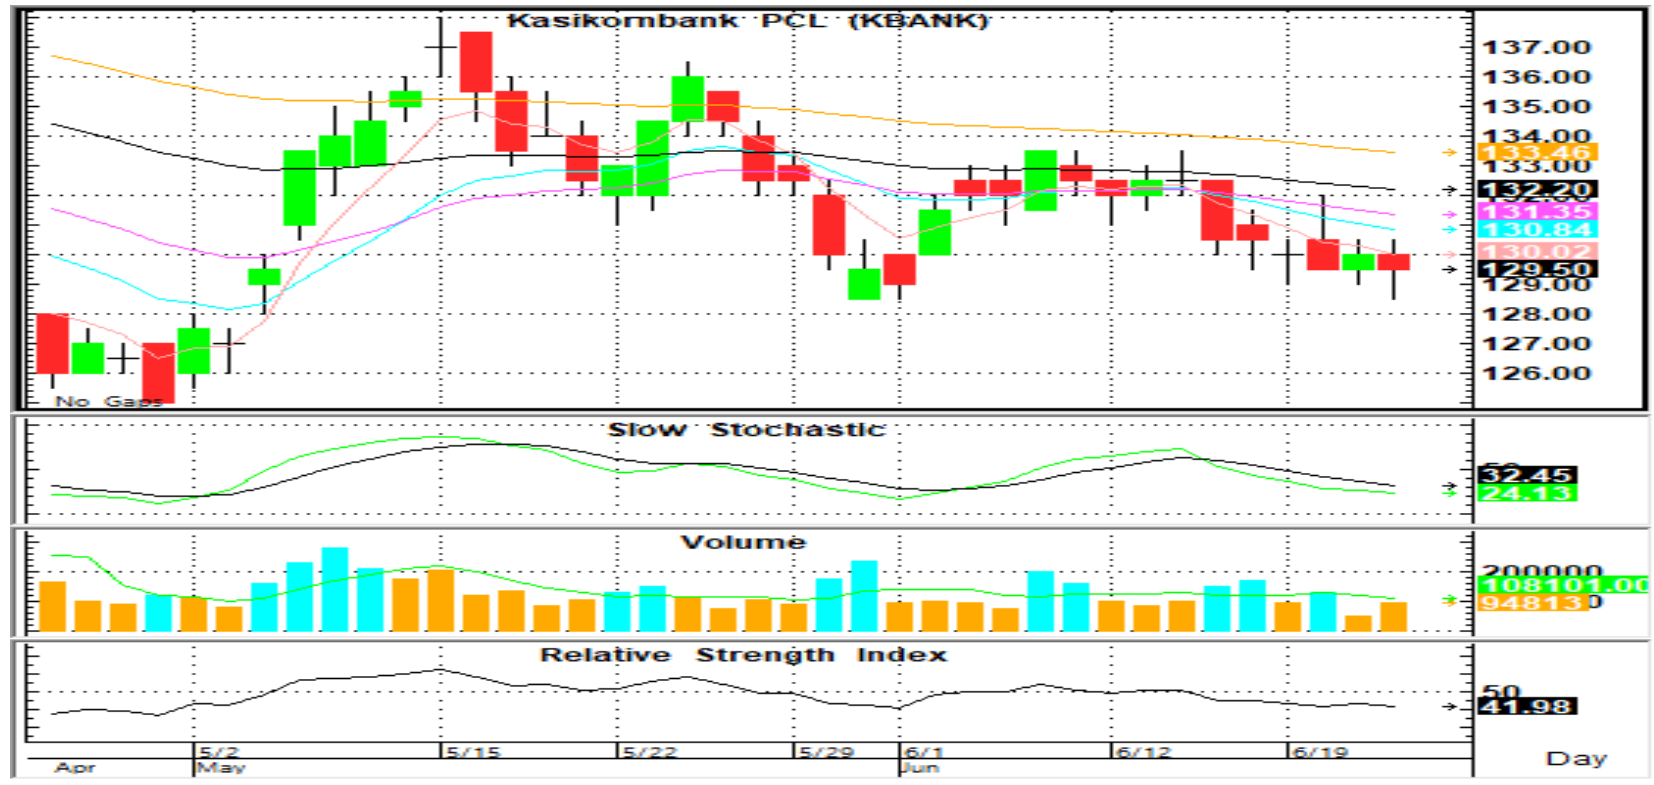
Kasikornbank PCL (KBANK)

137.00
136.00
135.00
134.00
133.46
133.00
132.20
131.35
130.84
130.02
129.50
129.00
128.00
127.00
126.00

No Gaps

Slow Stochastic

32.45
24.13

Volume

200000
108101.00
94813.0

Relative Strength Index

50
41.98

Apr
5/2
May
5/15
5/22
5/29
6/1
Jun
6/12
6/19
Day